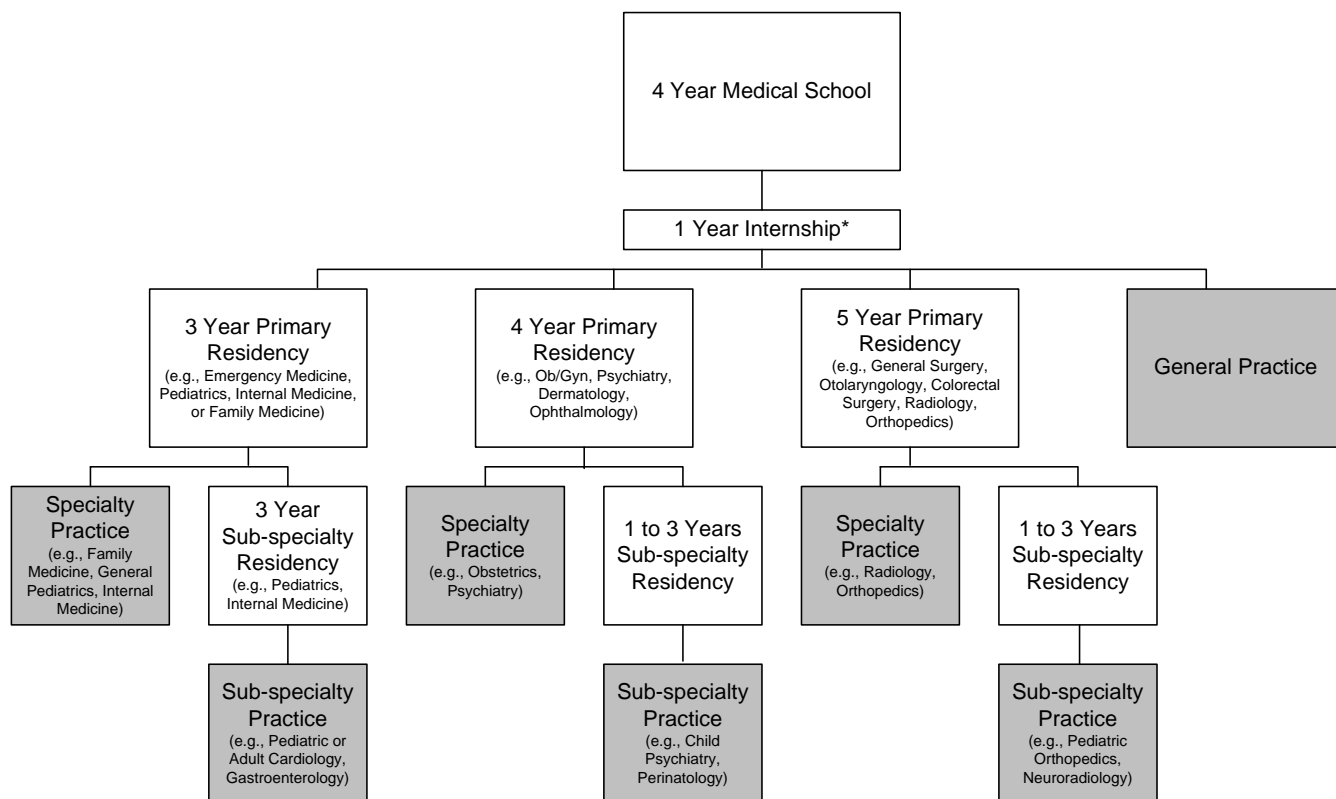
4 Year Medical School

1 Year Internship*

3 Year Primary Residency
(e.g., Emergency Medicine, Pediatrics, Internal Medicine, or Family Medicine)

4 Year Primary Residency
(e.g., Ob/Gyn, Psychiatry, Dermatology, Ophthalmology)

5 Year Primary Residency
(e.g., General Surgery, Otolaryngology, Colorectal Surgery, Radiology, Orthopedics)

General Practice

Specialty Practice
(e.g., Family Medicine, General Pediatrics, Internal Medicine)

3 Year Sub-specialty Residency
(e.g., Pediatrics, Internal Medicine)

Specialty Practice
(e.g., Obstetrics, Psychiatry)

1 to 3 Years Sub-specialty Residency

Specialty Practice
(e.g., Radiology, Orthopedics)

1 to 3 Years Sub-specialty Residency

Sub-specialty Practice
(e.g., Pediatric or Adult Cardiology, Gastroenterology)

Sub-specialty Practice
(e.g., Child Psychiatry, Perinatology)

Sub-specialty Practice
(e.g., Pediatric Orthopedics, Neuroradiology)